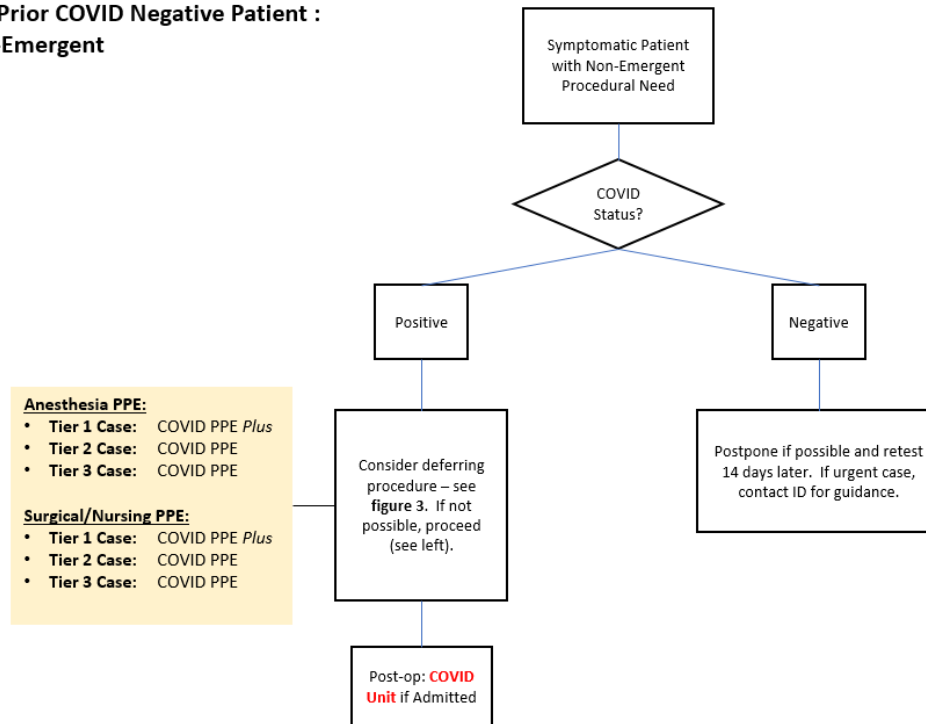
Prior COVID Negative Patient :
Emergent

Symptomatic Patient with Non-Emergent Procedural Need

COVID Status?

Positive

Negative

Anesthesia PPE:
- Tier 1 Case: COVID PPE *Plus*
- Tier 2 Case: COVID PPE
- Tier 3 Case: COVID PPE

Surgical/Nursing PPE:
- Tier 1 Case: COVID PPE *Plus*
- Tier 2 Case: COVID PPE
- Tier 3 Case: COVID PPE

Consider deferring procedure – see **figure** 3. If not possible, proceed (see left).

Postpone if possible and retest 14 days later. If urgent case, contact ID for guidance.

Post-op: COVID Unit if Admitted